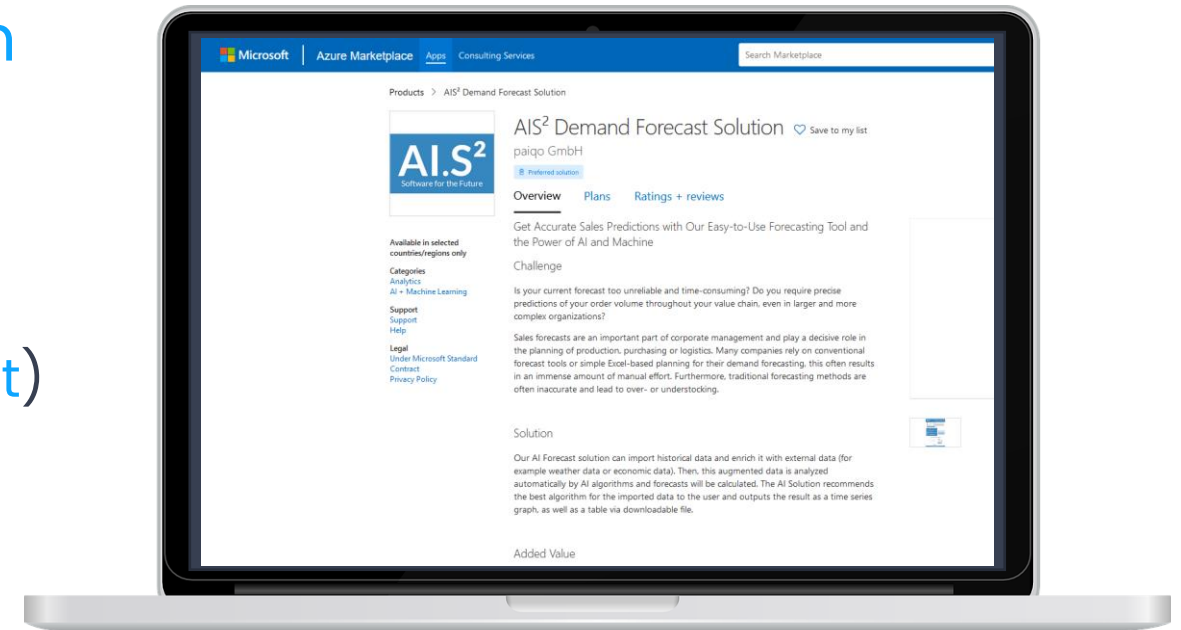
n

t)

Microsoft | Azure Marketplace Apps Consulting Services

Search Marketplace

Products > AIS² Demand Forecast Solution

AI.S²
Software for the Future

AIS² Demand Forecast Solution Save to my list
paiqo GmbH
Preferred solution

Overview Plans Ratings + reviews

Available in selected countries/regions only

Categories
Analytics
AI + Machine Learning

Support
Support
Help

Legal
Under Microsoft Standard Contract
Privacy Policy

Get Accurate Sales Predictions with Our Easy-to-Use Forecasting Tool and the Power of AI and Machine

Challenge

Is your current forecast too unreliable and time-consuming? Do you require precise predictions of your order volume throughout your value chain, even in larger and more complex organizations?

Sales forecasts are an important part of corporate management and play a decisive role in the planning of production, purchasing or logistics. Many companies rely on conventional forecast tools or simple Excel-based planning for their demand forecasting, this often results in an immense amount of manual effort. Furthermore, traditional forecasting methods are often inaccurate and lead to over- or understocking.

Solution

Our AI Forecast solution can import historical data and enrich it with external data (for example weather data or economic data). Then, this augmented data is analyzed automatically by AI algorithms and forecasts will be calculated. The AI Solution recommends the best algorithm for the imported data to the user and outputs the result as a time series graph, as well as a table via downloadable file.

Added Value